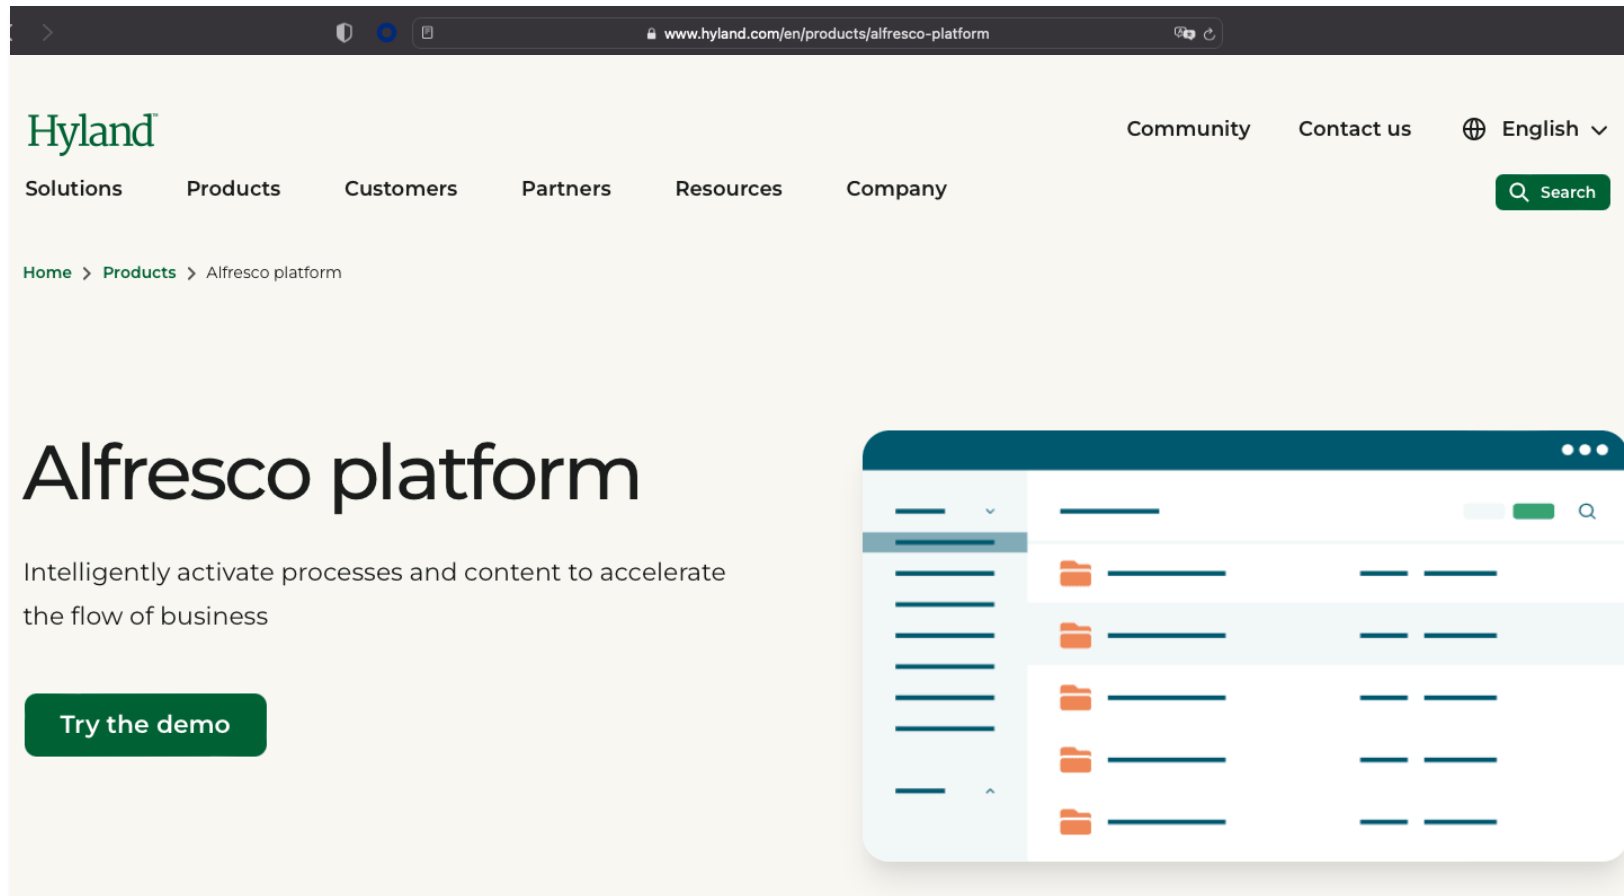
www.hyland.com/en/products/alfresco-platform

Hyland

Community Contact us English

Solutions Products Customers Partners Resources Company

Search

Home > Products > Alfresco platform

Alfresco platform

Intelligently activate processes and content to accelerate the flow of business

Try the demo